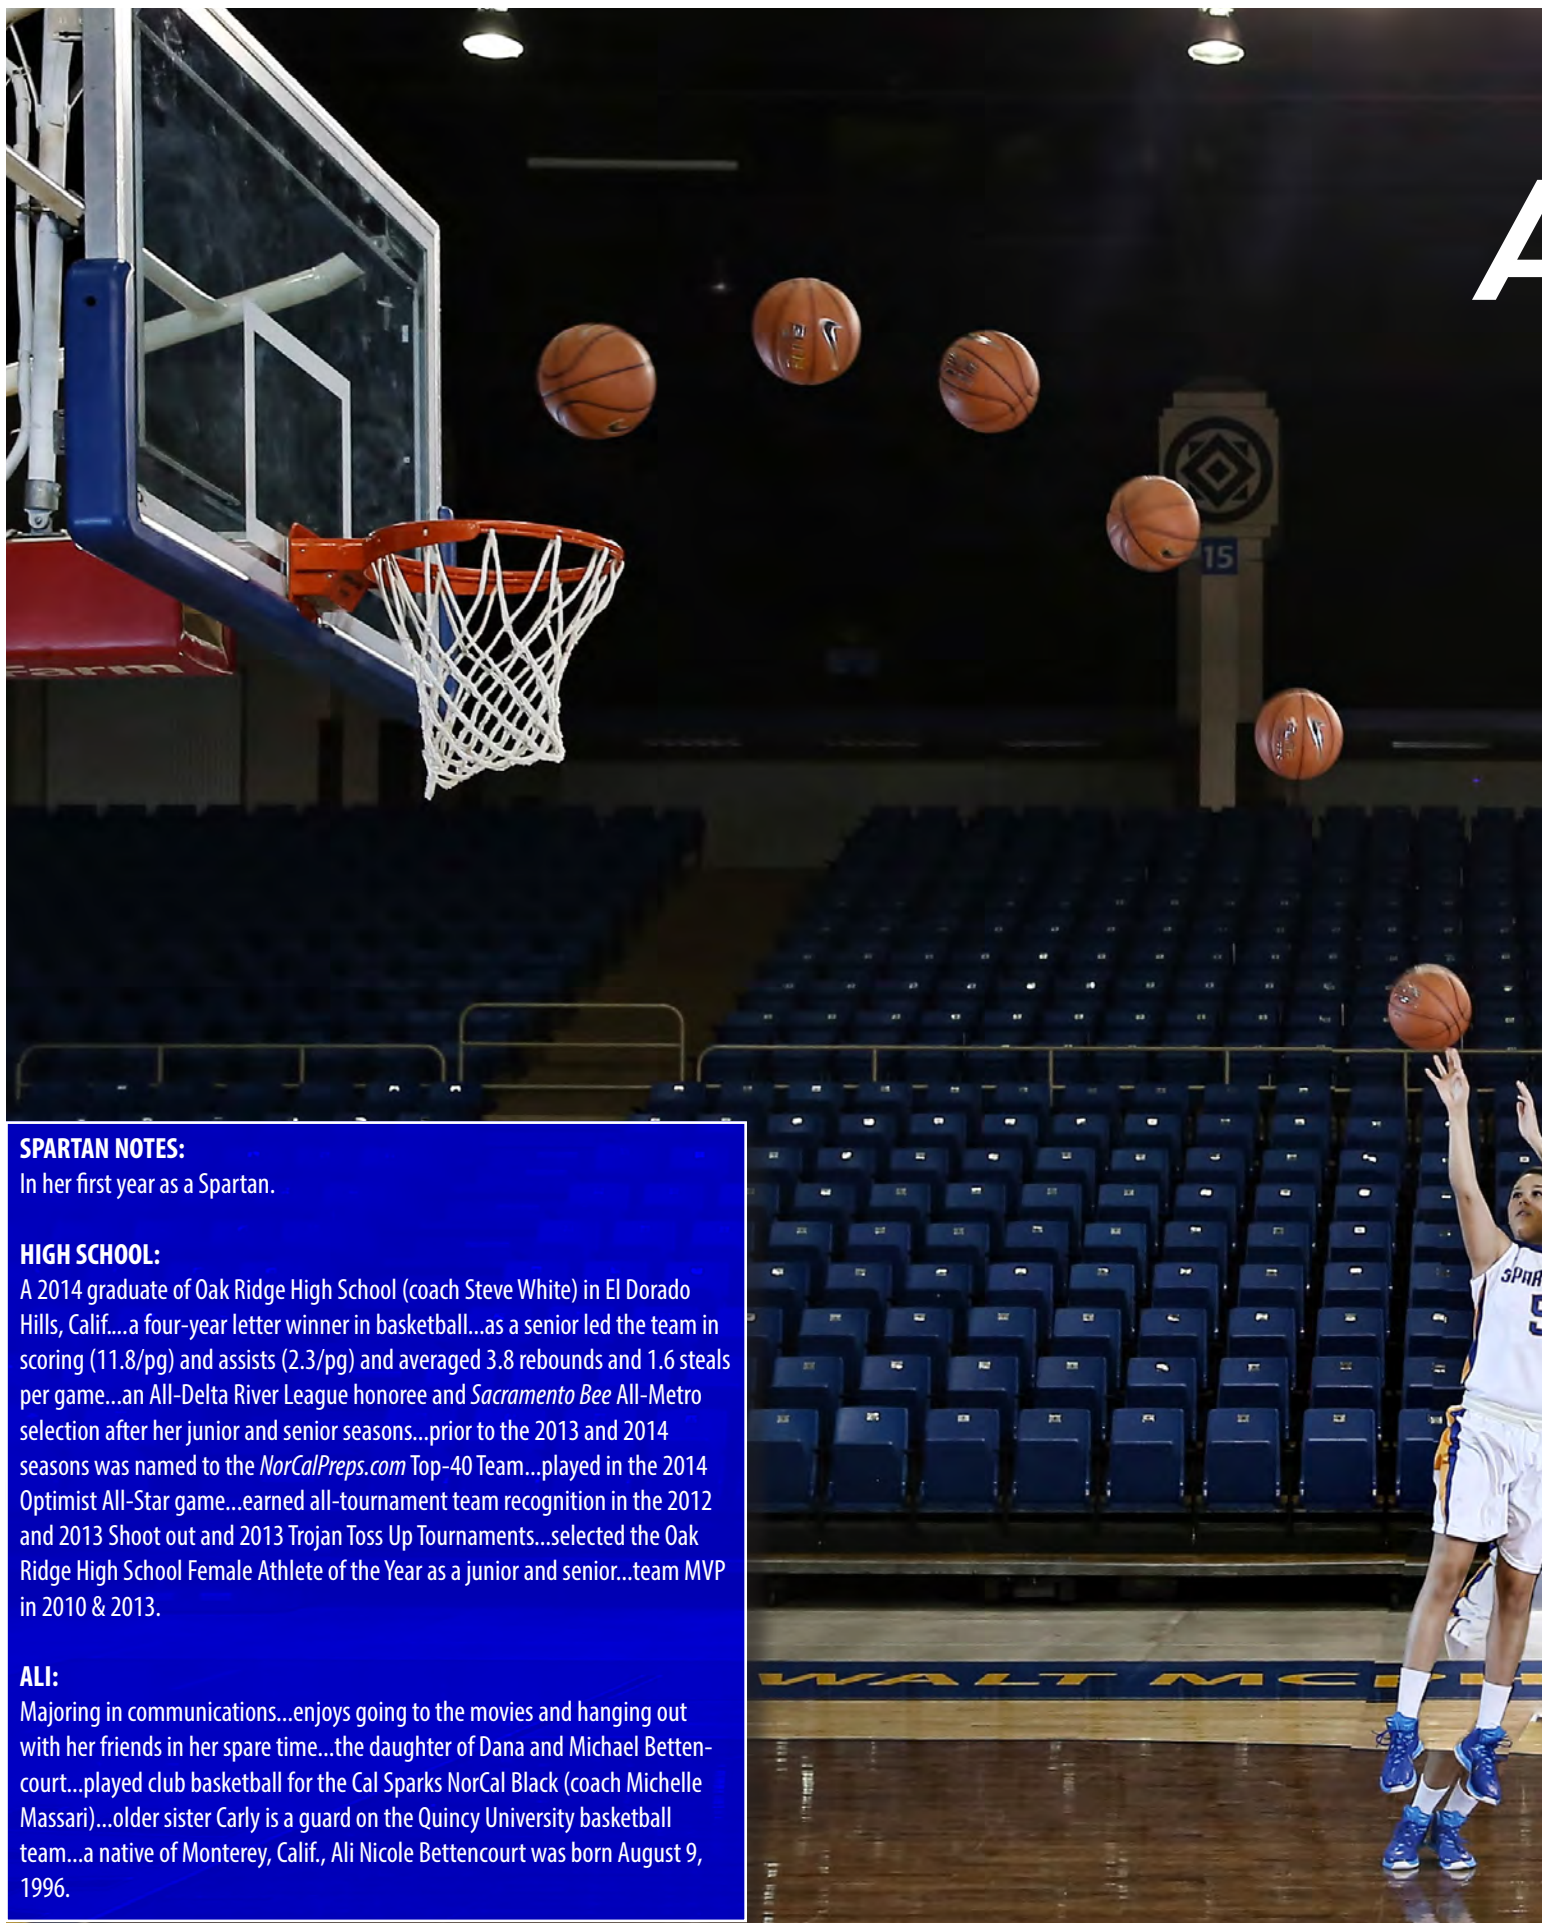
SPARTAN NOTES:
In her first year as a Spartan.

HIGH SCHOOL:
A 2014 graduate of Oak Ridge High School (coach Steve White) in El Dorado Hills, Calif....a four-year letter winner in basketball...as a senior led the team in scoring (11.8/pg) and assists (2.3/pg) and averaged 3.8 rebounds and 1.6 steals per game...an All-Delta River League honoree and Sacramento Bee All-Metro selection after her junior and senior seasons...prior to the 2013 and 2014 seasons was named to the NorCalPreps.com Top-40 Team...played in the 2014 Optimist All-Star game...earned all-tournament team recognition in the 2012 and 2013 Shoot out and 2013 Trojan Toss Up Tournaments...selected the Oak Ridge High School Female Athlete of the Year as a junior and senior...team MVP in 2010 & 2013.

ALI:
Majoring in communications...enjoys going to the movies and hanging out with her friends in her spare time...the daughter of Dana and Michael Bettencourt...played club basketball for the Cal Sparks NorCal Black (coach Michelle Massari)...older sister Carly is a guard on the Quincy University basketball team...a native of Monterey, Calif., Ali Nicole Bettencourt was born August 9, 1996.

15

WALT MC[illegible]

SPAR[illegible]

A